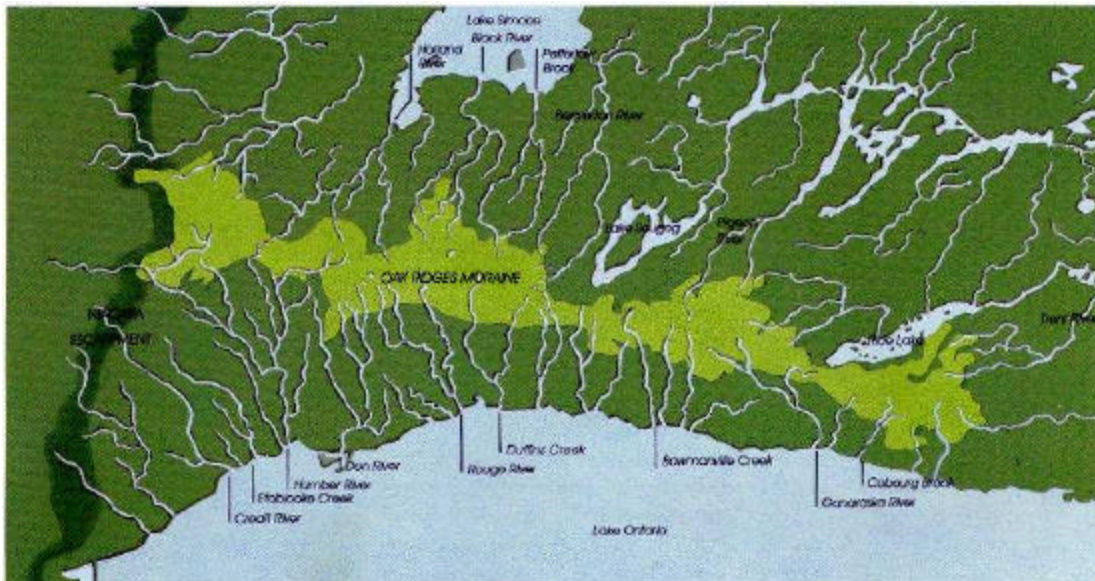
Lake Simcoe
Black River
Holland River
Pefferlaw Brook
Pigeon River
Lake Scugog
Pigeon River
OAK RIDGES MORAINE
NIAGARA ESCARPMENT
Rice Lake
Trent River
Duffins Creek
Bowmanville Creek
Don River
Rouge River
Humber River
Etobicoke Creek
Credit River
Cobourg Brook
Ganaraska River
Lake Ontario